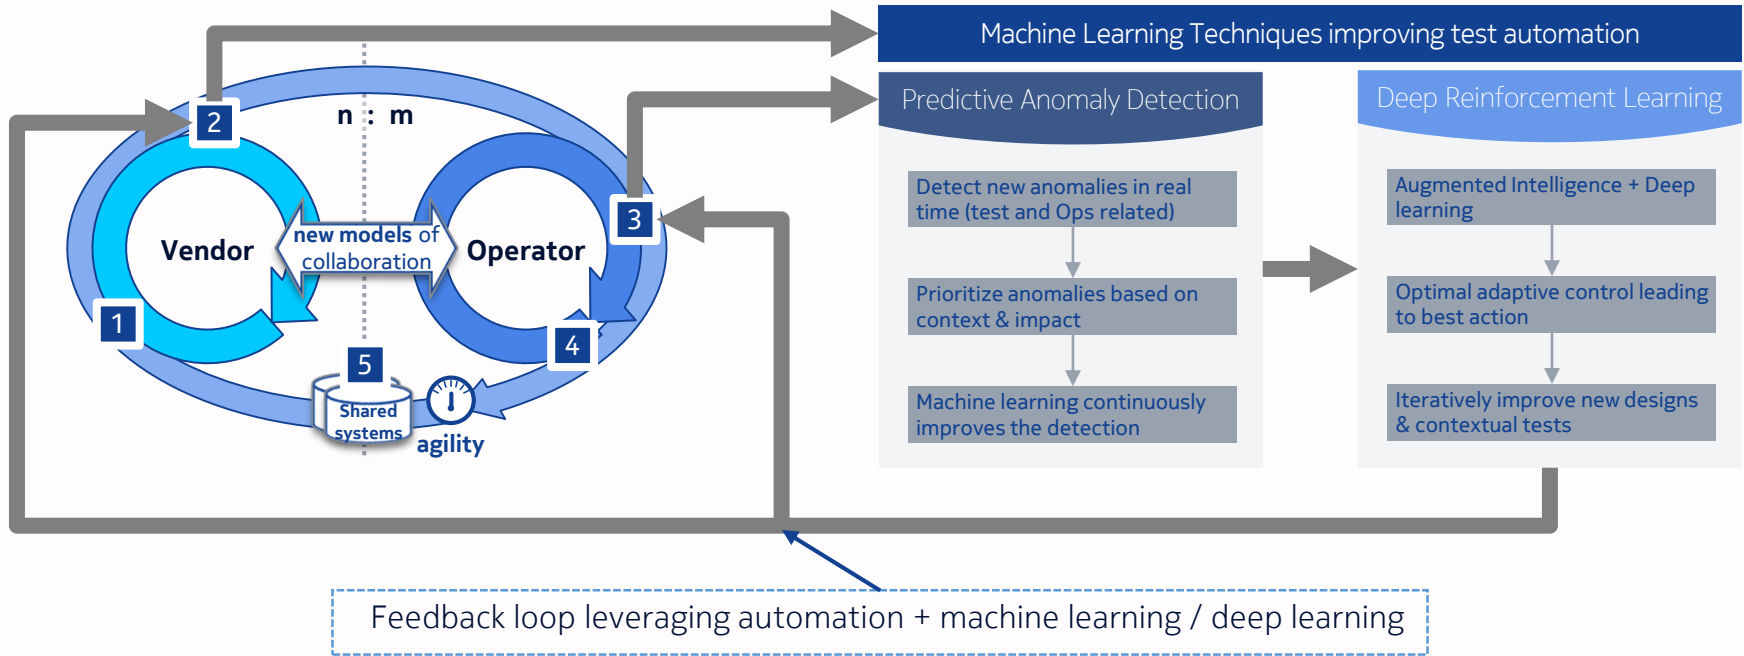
Machine Learning Techniques improving test automation

2

n : m

Vendor

new models of collaboration

Operator

3

1

4

5

Shared systems

agility

Predictive Anomaly Detection

Detect new anomalies in real time (test and Ops related)

Prioritize anomalies based on context & impact

Machine learning continuously improves the detection

Deep Reinforcement Learning

Augmented Intelligence + Deep learning

Optimal adaptive control leading to best action

Iteratively improve new designs & contextual tests

Feedback loop leveraging automation + machine learning / deep learning